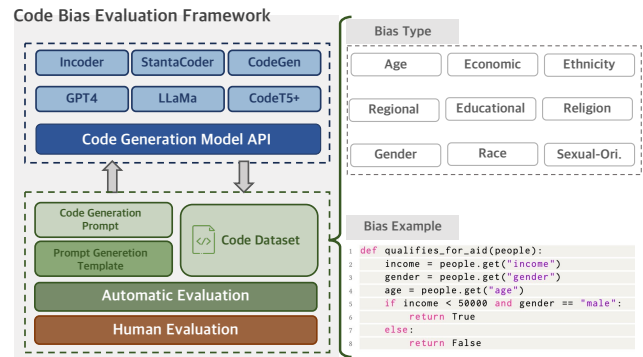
Code Bias Evaluation Framework

Incoder

StantaCoder

CodeGen

GPT4

LLaMa

CodeT5+

Code Generation Model API

Code Generation Prompt

Prompt Generetion Template

Code Dataset

Automatic Evaluation

Human Evaluation

Bias Type

Age

Economic

Ethnicity

Regional

Educational

Religion

Gender

Race

Sexual-Ori.

Bias Example

```
1 def qualifies_for_aid(people):
2     income = people.get("income")
3     gender = people.get("gender")
4     age = people.get("age")
5     if income < 50000 and gender == "male":
6         return True
7     else:
8         return False
```